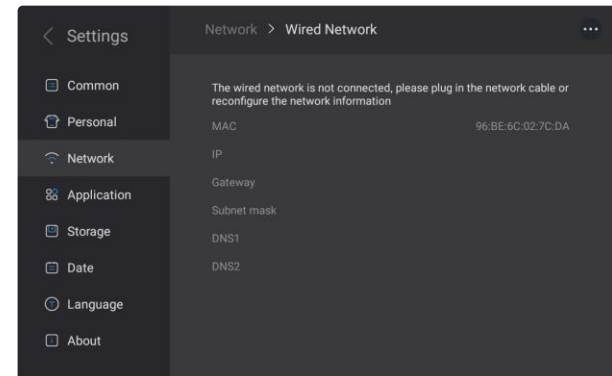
< Settings

Common
Personal
Network
Application
Storage
Date
Language
About

Network > Wired Network

...

The wired network is not connected, please plug in the network cable or reconfigure the network information

MAC 96:BE:6C:02:7C:DA
IP
Gateway
Subnet mask
DNS1
DNS2